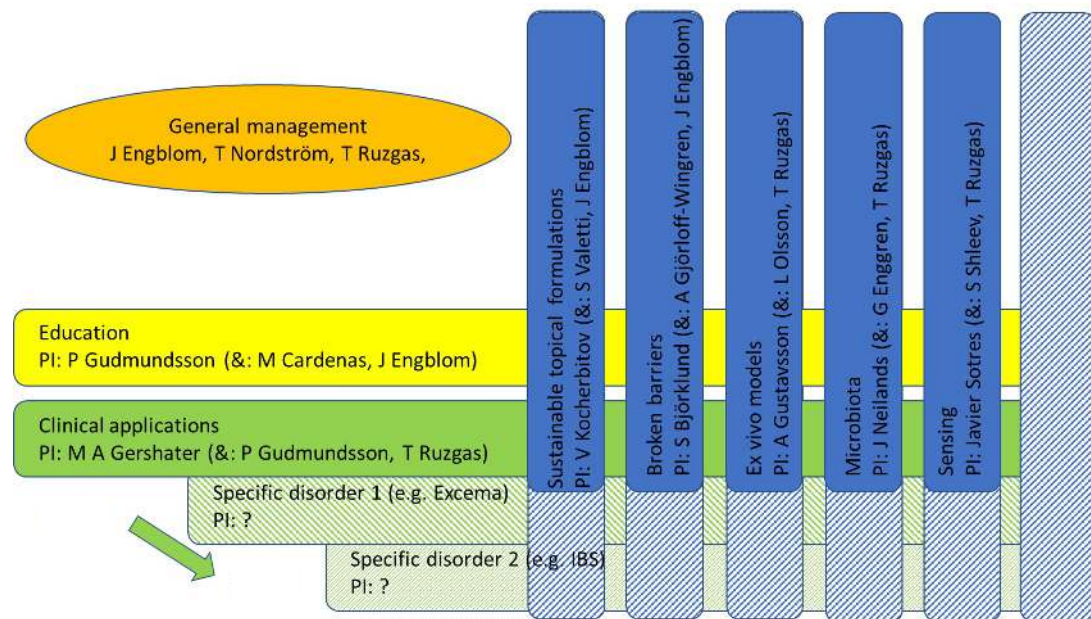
General management
J Engblom, T Nordström, T Ruzgas,

Education
PI: P Gudmundsson (&: M Cardenas, J Engblom)

Clinical applications
PI: M A Gershater (&: P Gudmundsson, T Ruzgas)

Specific disorder 1 (e.g. Excema)
PI: ?

Specific disorder 2 (e.g. IBS)
PI: ?

Sustainable topical formulations
PI: V Kocherbitov (&: S Valetti, J Engblom)

Broken barriers
PI: S Björklund (&: A Gjörloff-Wingren, J Engblom)

Ex vivo models
PI: A Gustavsson (&: L Olsson, T Ruzgas)

Microbiota
PI: J Neilands (&: G Enggren, T Ruzgas)

Sensing
PI: Javier Sotres (&: S Shleev, T Ruzgas)